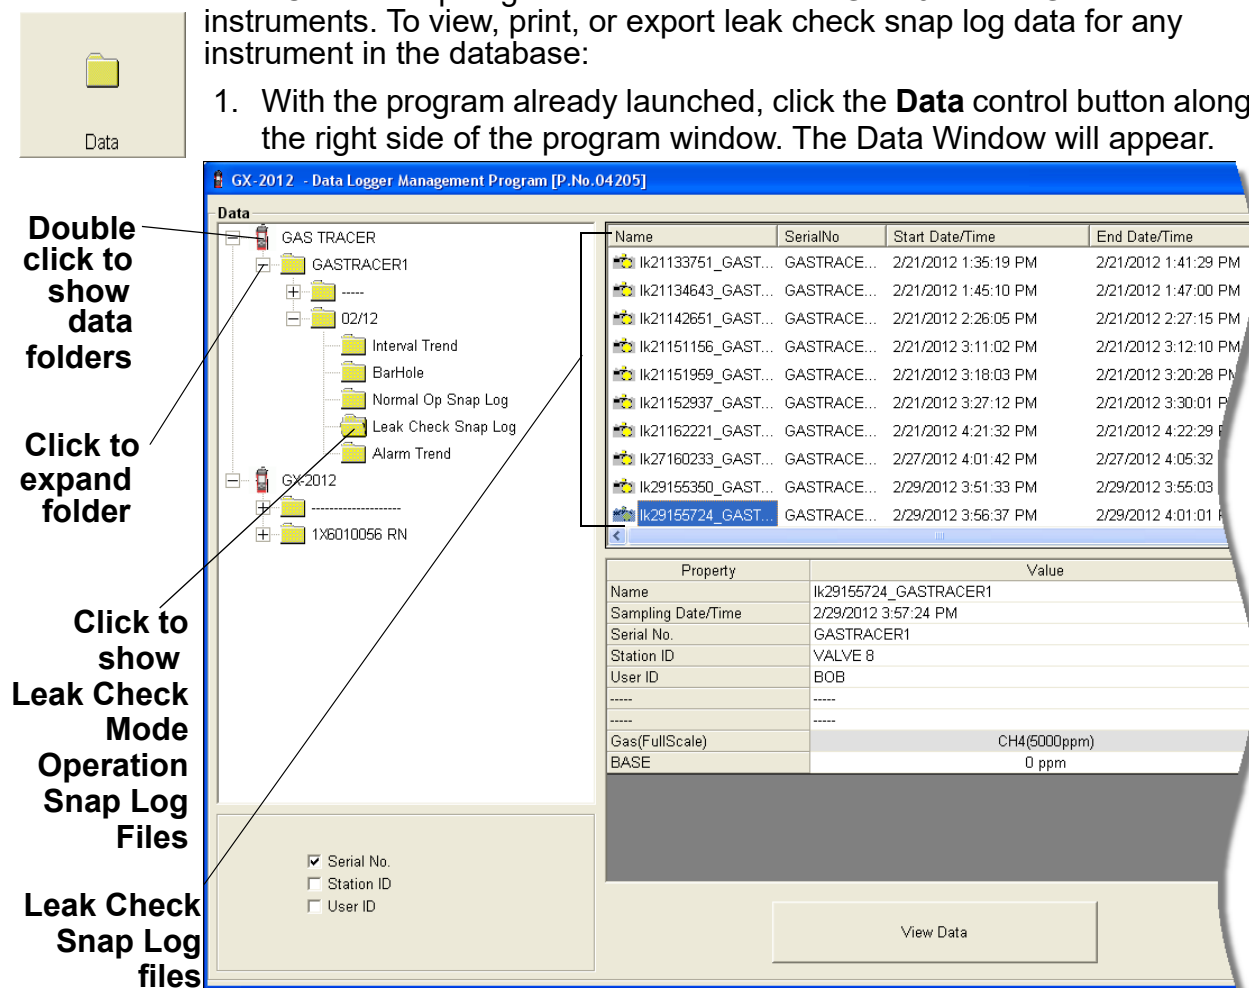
instruments. To view, print, or export leak check snap log data for any instrument in the database:

Data

1. With the program already launched, click the **Data** control button along the right side of the program window. The Data Window will appear.

GX-2012 - Data Logger Management Program [P.No.04205]

Data

Double click to show data folders

Click to expand folder

Click to show Leak Check Mode Operation Snap Log Files

Leak Check Snap Log files

GAS TRACER
GASTRACER1
-----
02/12
Interval Trend
BarHole
Normal Op Snap Log
Leak Check Snap Log
Alarm Trend
GX-2012
--------------------
1X6010056 RN

| Name | SerialNo | Start Date/Time | End Date/Time |
|---|---|---|---|
| lk21133751_GAST... | GASTRACE... | 2/21/2012 1:35:19 PM | 2/21/2012 1:41:29 PM |
| lk21134643_GAST... | GASTRACE... | 2/21/2012 1:45:10 PM | 2/21/2012 1:47:00 PM |
| lk21142651_GAST... | GASTRACE... | 2/21/2012 2:26:05 PM | 2/21/2012 2:27:15 PM |
| lk21151156_GAST... | GASTRACE... | 2/21/2012 3:11:02 PM | 2/21/2012 3:12:10 PM |
| lk21151959_GAST... | GASTRACE... | 2/21/2012 3:18:03 PM | 2/21/2012 3:20:28 PM |
| lk21152937_GAST... | GASTRACE... | 2/21/2012 3:27:12 PM | 2/21/2012 3:30:01 P |
| lk21162221_GAST... | GASTRACE... | 2/21/2012 4:21:32 PM | 2/21/2012 4:22:29 P |
| lk27160233_GAST... | GASTRACE... | 2/27/2012 4:01:42 PM | 2/27/2012 4:05:32 |
| lk29155350_GAST... | GASTRACE... | 2/29/2012 3:51:33 PM | 2/29/2012 3:55:03 |
| lk29155724_GAST... | GASTRACE... | 2/29/2012 3:56:37 PM | 2/29/2012 4:01:01 |

| Property | Value |
|---|---|
| Name | lk29155724_GASTRACER1 |
| Sampling Date/Time | 2/29/2012 3:57:24 PM |
| Serial No. | GASTRACER1 |
| Station ID | VALVE 8 |
| User ID | BOB |
| ----- | ----- |
| ----- | ----- |
| Gas(FullScale) | CH4(5000ppm) |
| BASE | 0 ppm |

Serial No.
Station ID
User ID

View Data